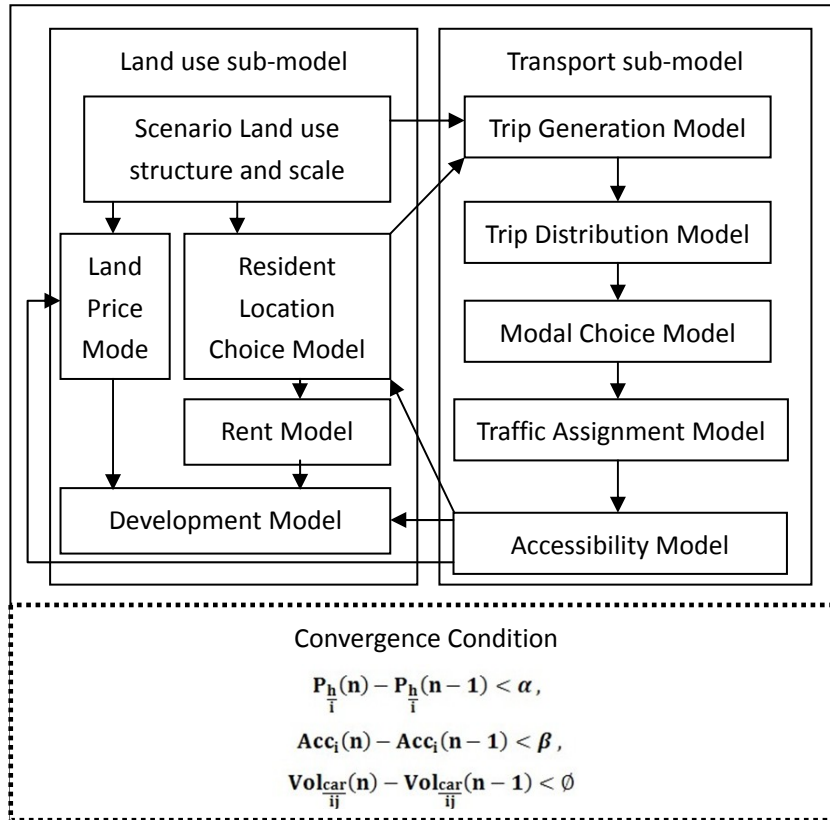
Land use sub-model

Scenario Land use structure and scale

Land Price Mode

Resident Location Choice Model

Rent Model

Development Model

Transport sub-model

Trip Generation Model

Trip Distribution Model

Modal Choice Model

Traffic Assignment Model

Accessibility Model

Convergence Condition

$\mathbf{P_{\frac{h}{i}}(n) - P_{\frac{h}{i}}(n-1) < \alpha}$,

$\mathbf{Acc_i(n) - Acc_i(n-1) < \beta}$,

$\mathbf{Vol_{\frac{car}{ij}}(n) - Vol_{\frac{car}{ij}}(n-1) < \emptyset}$